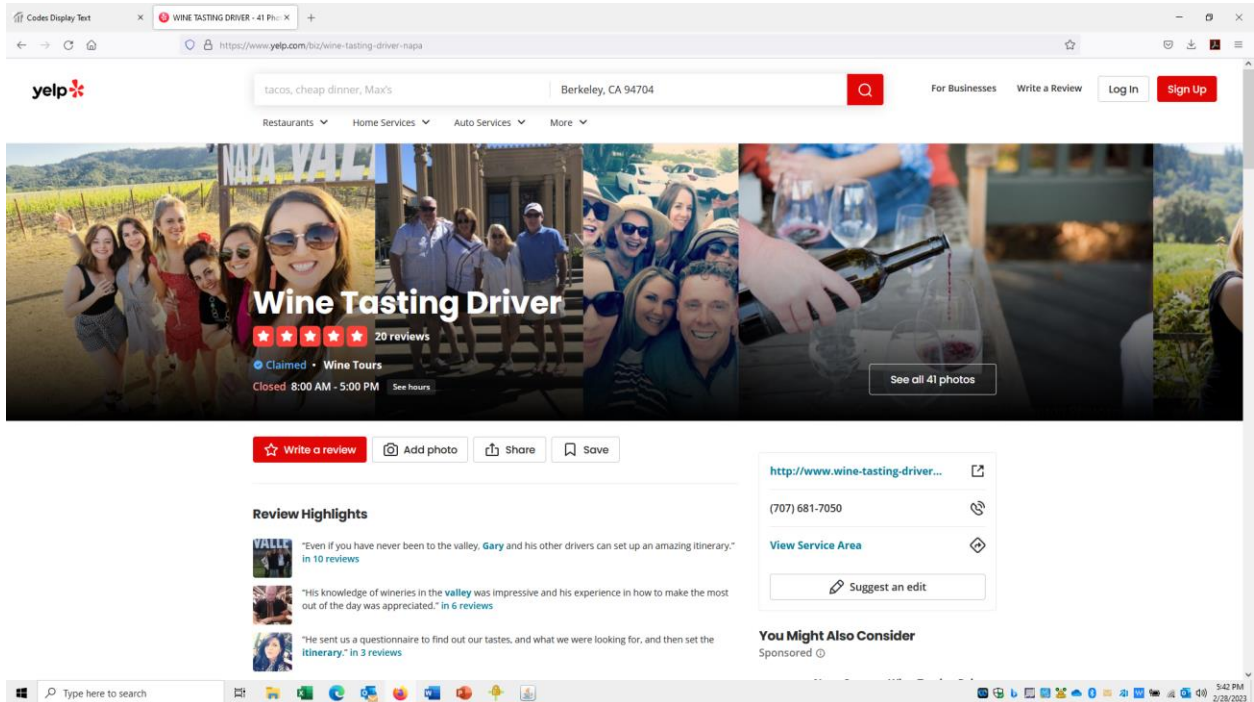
Codes Display Text
WINE TASTING DRIVER - 41 Pho

https://www.yelp.com/biz/wine-tasting-driver-napa

yelp

tacos, cheap dinner, Max's

Berkeley, CA 94704

For Businesses

Write a Review

Log In

Sign Up

Restaurants

Home Services

Auto Services

More

NAPA VAL

Wine Tasting Driver

20 reviews

Claimed • Wine Tours

Closed 8:00 AM - 5:00 PM See hours

See all 41 photos

Write a review

Add photo

Share

Save

http://www.wine-tasting-driver...

(707) 681-7050

View Service Area

Suggest an edit

Review Highlights

"Even if you have never been to the valley, Gary and his other drivers can set up an amazing itinerary." in 10 reviews

"His knowledge of wineries in the valley was impressive and his experience in how to make the most out of the day was appreciated." in 6 reviews

"He sent us a questionnaire to find out our tastes, and what we were looking for, and then set the itinerary." in 3 reviews

You Might Also Consider

Sponsored

Type here to search

5:42 PM
2/28/2023